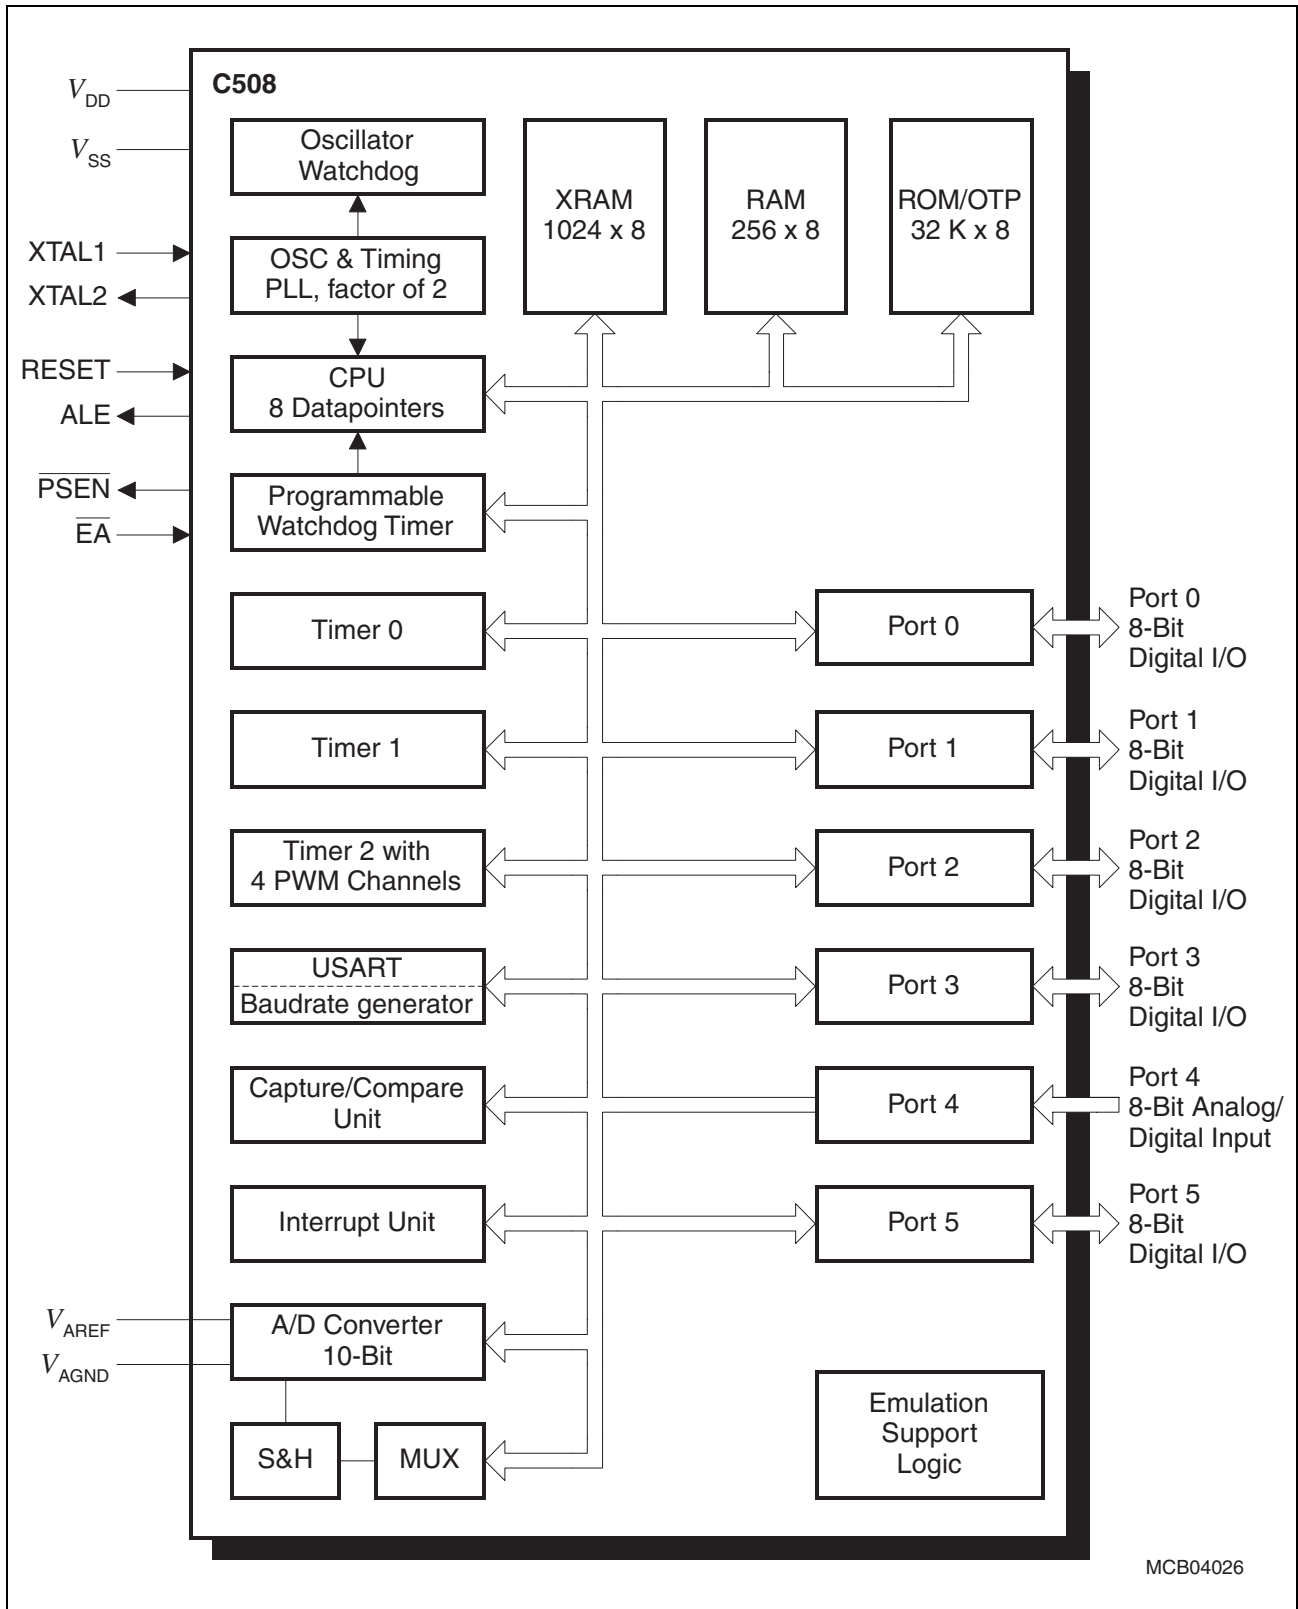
$V_{DD}$
$V_{SS}$
XTAL1
XTAL2
RESET
ALE
$\overline{PSEN}$
$\overline{EA}$

C508

Oscillator Watchdog

XRAM 1024 x 8

RAM 256 x 8

ROM/OTP 32 K x 8

OSC & Timing PLL, factor of 2

CPU 8 Datapointers

Programmable Watchdog Timer

Timer 0

Port 0

Port 0 8-Bit Digital I/O

Timer 1

Port 1

Port 1 8-Bit Digital I/O

Timer 2 with 4 PWM Channels

Port 2

Port 2 8-Bit Digital I/O

USART
Baudrate generator

Port 3

Port 3 8-Bit Digital I/O

Capture/Compare Unit

Port 4

Port 4 8-Bit Analog/ Digital Input

Interrupt Unit

Port 5

Port 5 8-Bit Digital I/O

$V_{AREF}$
$V_{AGND}$

A/D Converter 10-Bit

S&H

MUX

Emulation Support Logic

MCB04026